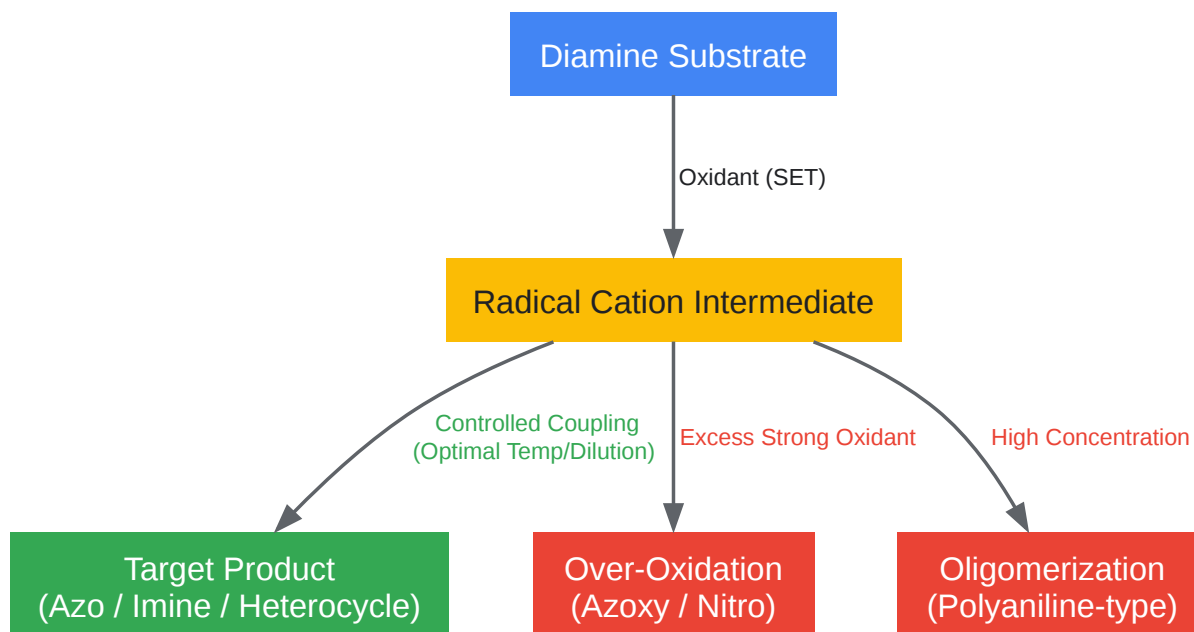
Diamine Substrate

Oxidant (SET)

Radical Cation Intermediate

Controlled Coupling (Optimal Temp/Dilution)

Excess Strong Oxidant

High Concentration

Target Product (Azo / Imine / Heterocycle)

Over-Oxidation (Azoxy / Nitro)

Oligomerization (Polyaniline-type)